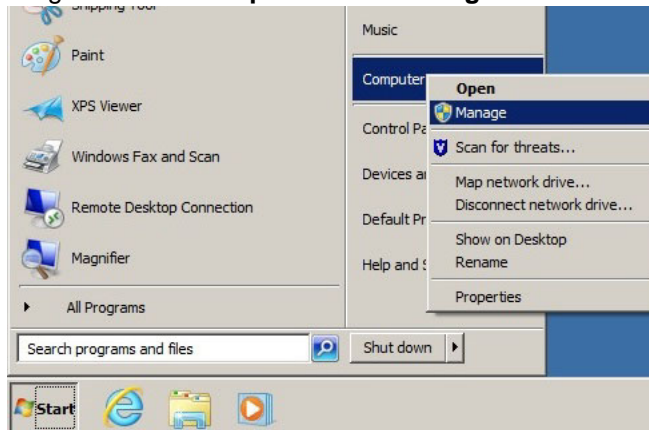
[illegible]

Paint

XPS Viewer

Windows Fax and Scan

Remote Desktop Connection

Magnifier

All Programs

Search programs and files

Music

Computer

Control Pa

Devices a

Default Pr

Help and S

Shut down

Open
Manage
Scan for threats...
Map network drive...
Disconnect network drive...
Show on Desktop
Rename
Properties

Start